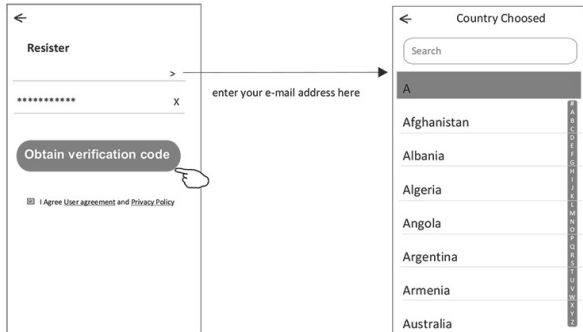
←

Resister

>

*********** X

Obtain verification code

I Agree User agreement and Privacy Policy

enter your e-mail address here

← Country Choosed

Search

A

Afghanistan

Albania

Algeria

Angola

Argentina

Armenia

Australia

A B C D E F G H I J K L M N O P Q R S T U V W X Y Z